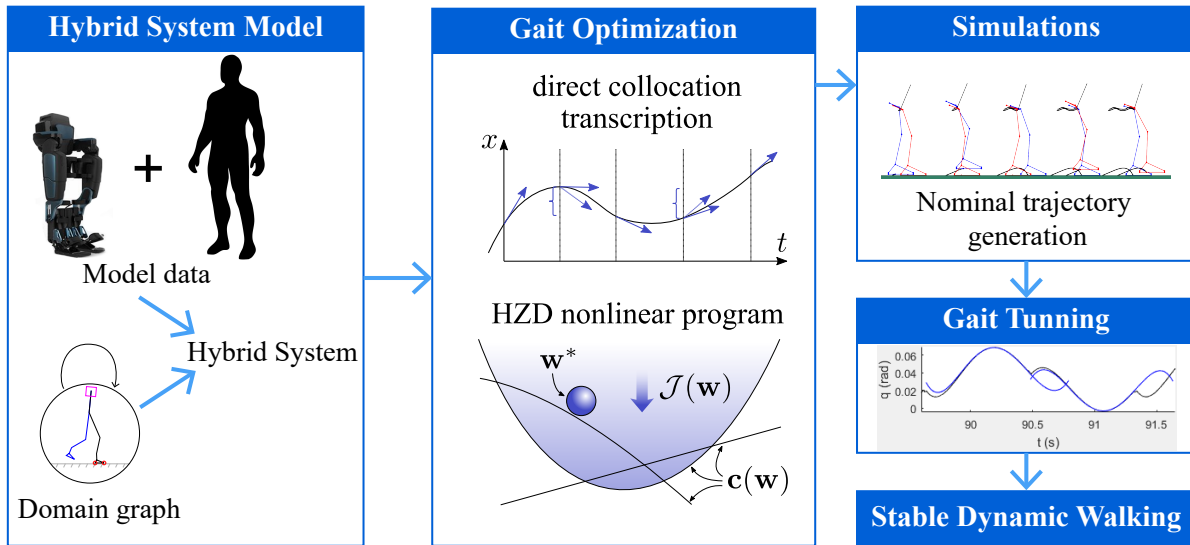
Hybrid System Model

+

Model data

Hybrid System

Domain graph

Gait Optimization

direct collocation transcription

$x$

$t$

HZD nonlinear program

$\mathbf{w}^*$

$\mathcal{J}(\mathbf{w})$

$\mathbf{c}(\mathbf{w})$

Simulations

Nominal trajectory generation

Gait Tunning

0.06
0.04
0.02
0

q (rad)

90
90.5
91
91.5

t (s)

Stable Dynamic Walking